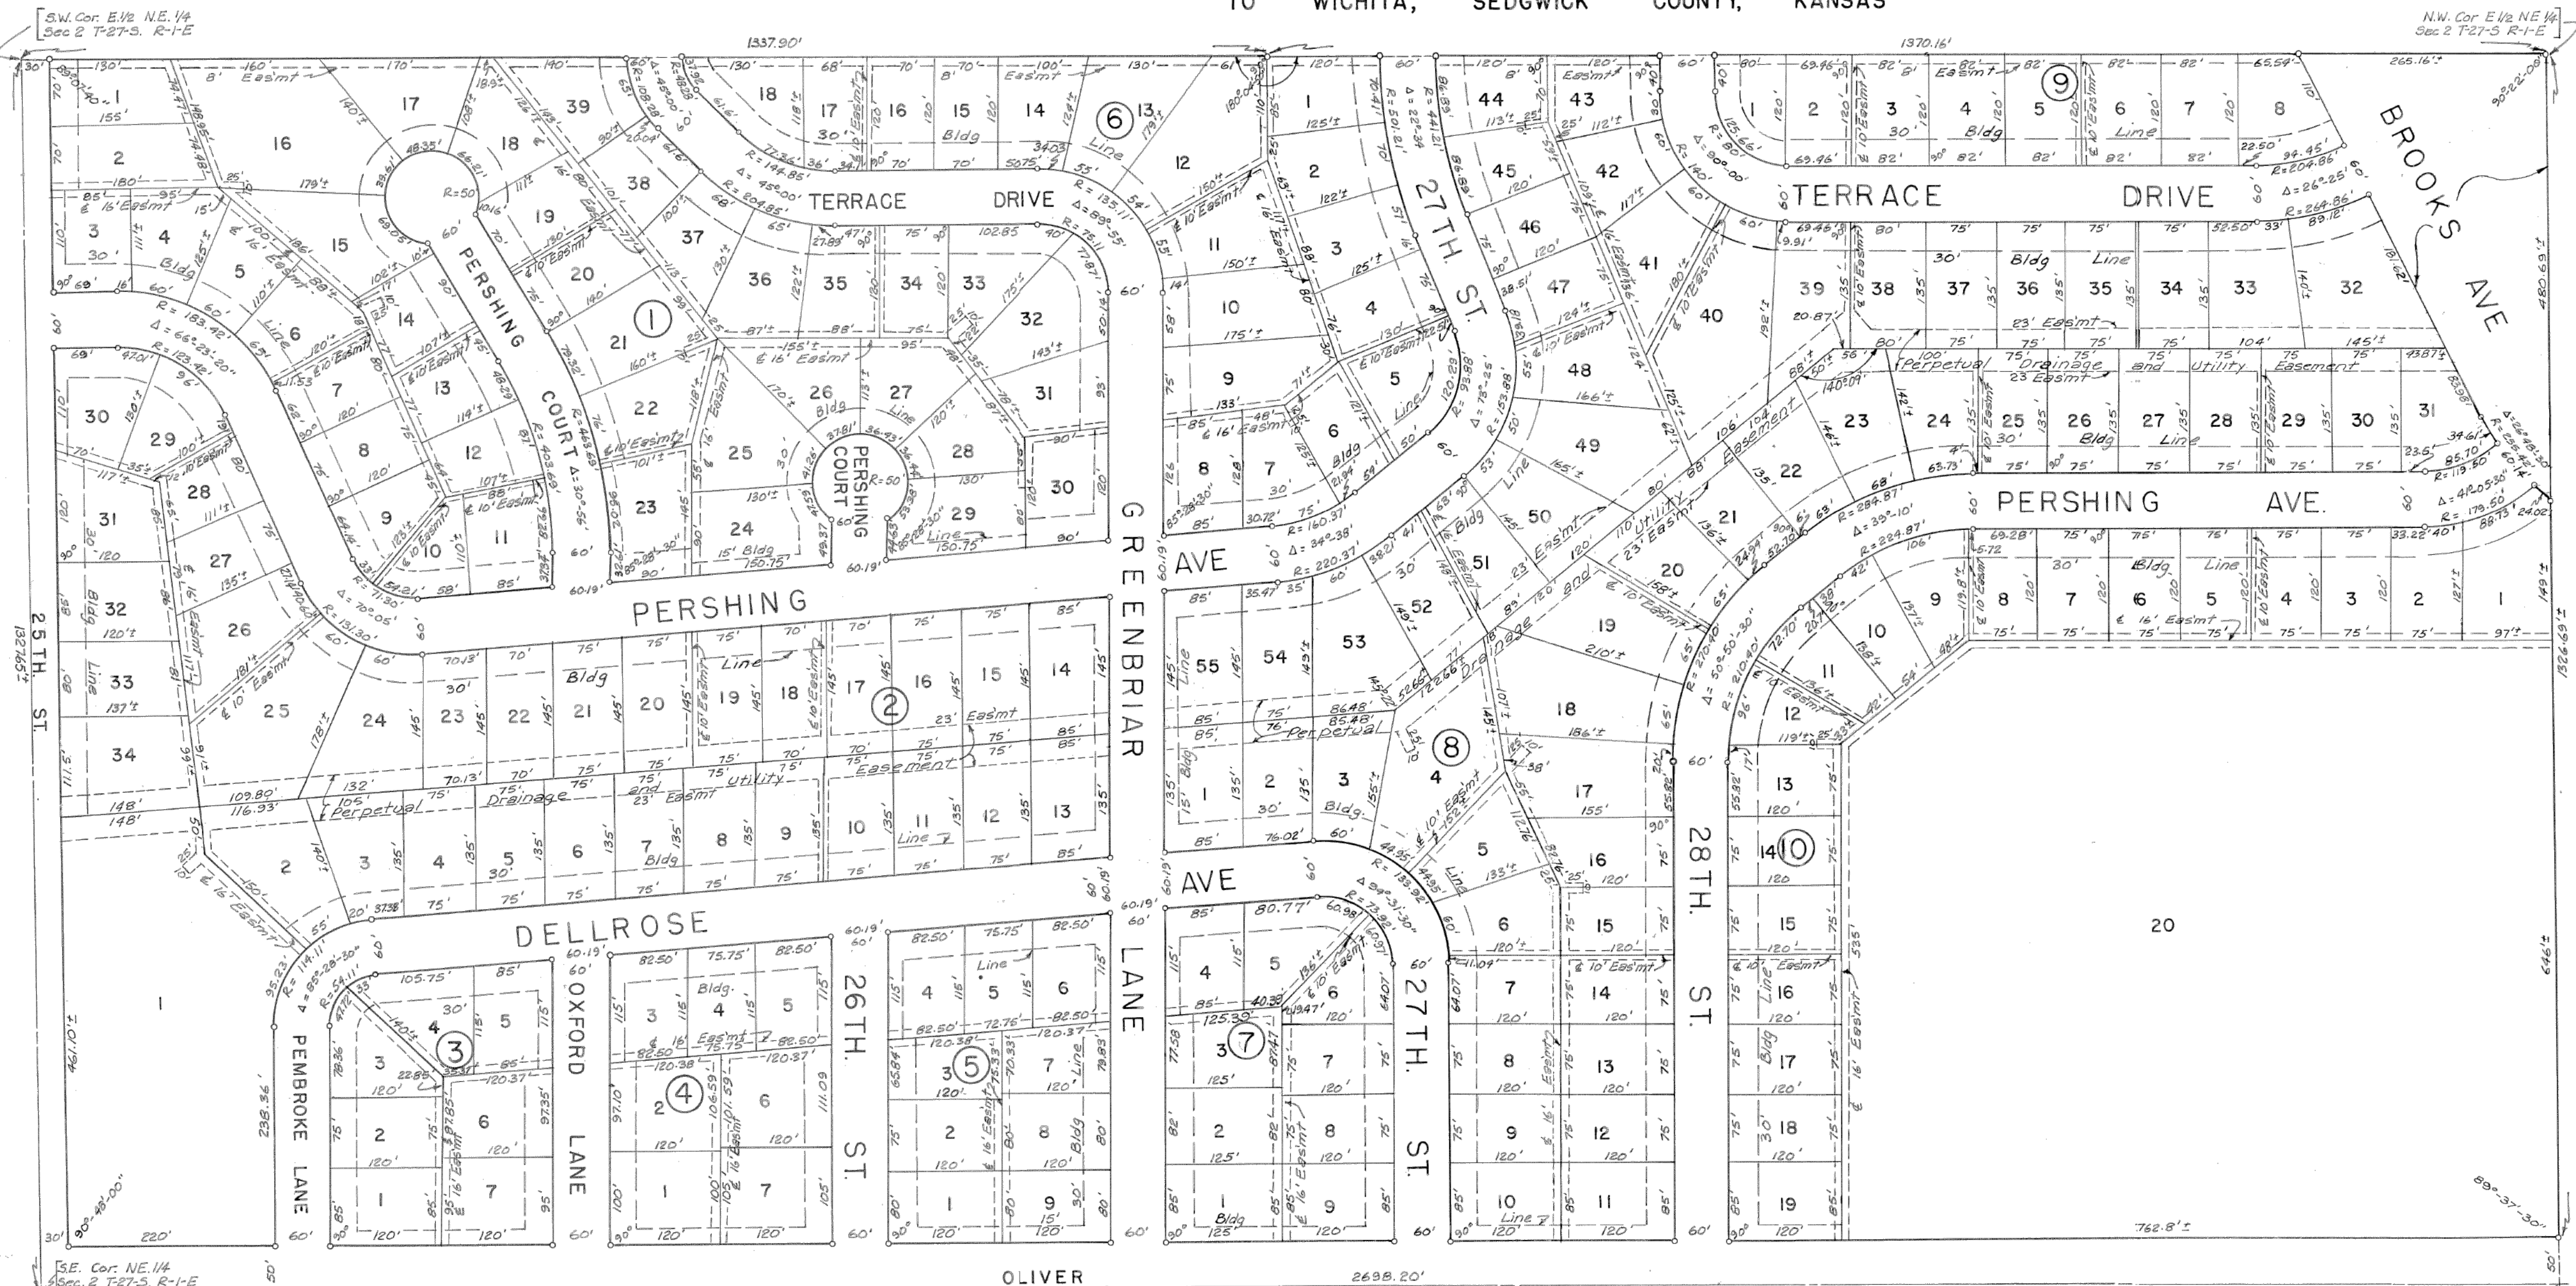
TO WICHITA, SEDGWICK COUNTY, KANSAS

S.W. Cor. E.1/2 N.E. 1/4
Sec 2 T-27-S. R-1-E

N.W. Cor E 1/2 NE 1/4
Sec 2 T-27-S R-1-E

S.E. Cor. NE. 1/4
Sec. 2 T-27-S. R-1-E

1337.90'

1370.16'

2698.20'

TERRACE DRIVE

TERRACE DRIVE

BROOKS AVE

PERSHING COURT

PERSHING COURT

PERSHING

PERSHING AVE.

GREENBRIAR LANE

AVE

AVE

27TH ST.

27TH. ST.

28TH. ST.

26TH. ST.

25TH. ST.

DELLROSE

OXFORD LANE

PEMBROKE LANE

OLIVER

① ② ③ ④ ⑤ ⑥ ⑦ ⑧ ⑨ ⑩

Perpetual Drainage and Utility Easement

Perpetual Drainage and Utility Easement

Perpetual Drainage and 23' Eas'mt Utility Easement

Bldg Line

16' Eas'mt

10' Eas'mt

20

762.8'±

461.10'±

1326.65'±

646'±

480.69'±

89°-37'-30"

90°-48'-00"

90°-22'-00"

265.16'±

220'